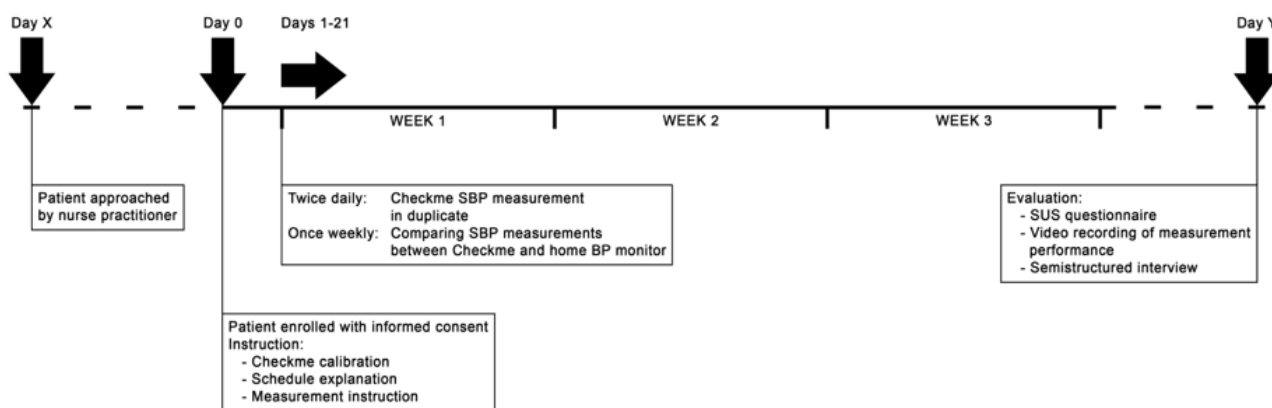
Day X

Day 0

Days 1-21

Day Y

WEEK 1

WEEK 2

WEEK 3

Patient approached by nurse practitioner

Twice daily: Checkme SBP measurement in duplicate
Once weekly: Comparing SBP measurements between Checkme and home BP monitor

Evaluation:
- SUS questionnaire
- Video recording of measurement performance
- Semistructured interview

Patient enrolled with informed consent
Instruction:
- Checkme calibration
- Schedule explanation
- Measurement instruction